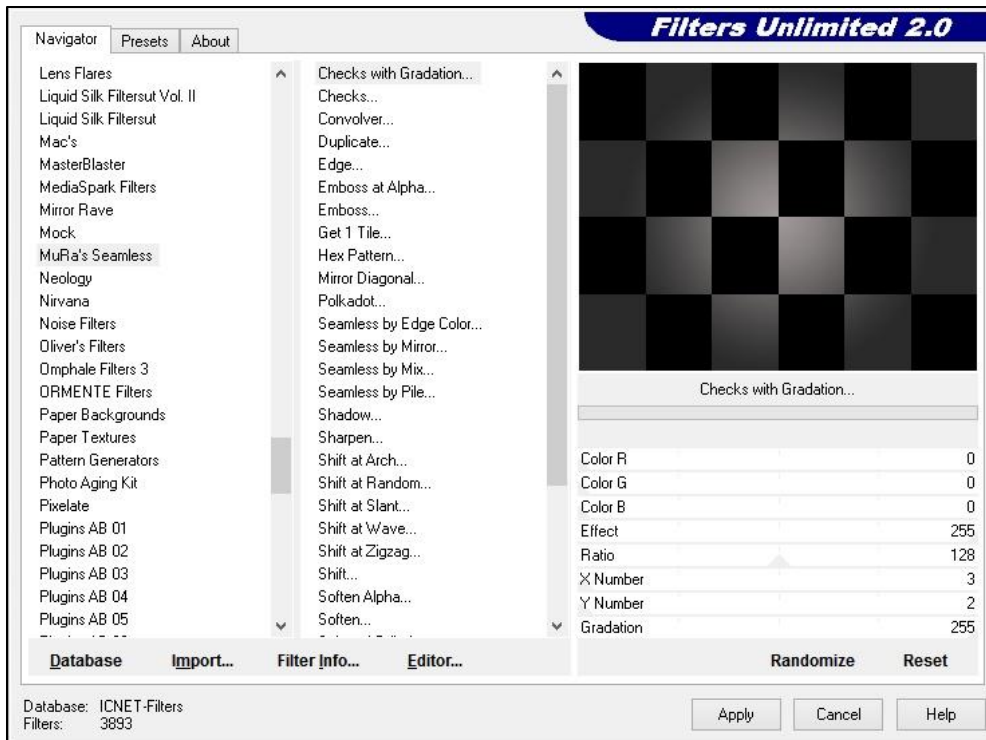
Navigator | Presets | About

Filters Unlimited 2.0

Lens Flares
Liquid Silk Filtersut Vol. II
Liquid Silk Filtersut
Mac's
MasterBlaster
MediaSpark Filters
Mirror Rave
Mock
MuRa's Seamless
Neology
Nirvana
Noise Filters
Oliver's Filters
Omphale Filters 3
ORMENTE Filters
Paper Backgrounds
Paper Textures
Pattern Generators
Photo Aging Kit
Pixelate
Plugins AB 01
Plugins AB 02
Plugins AB 03
Plugins AB 04
Plugins AB 05

Checks with Gradation...
Checks...
Convolver...
Duplicate...
Edge...
Emboss at Alpha...
Emboss...
Get 1 Tile...
Hex Pattern...
Mirror Diagonal...
Polkadot...
Seamless by Edge Color...
Seamless by Mirror...
Seamless by Mix...
Seamless by Pile...
Shadow...
Sharpen...
Shift at Arch...
Shift at Random...
Shift at Slant...
Shift at Wave...
Shift at Zigzag...
Shift...
Soften Alpha...
Soften...

Checks with Gradation...

| | |
|---|---|
| Color R | 0 |
| Color G | 0 |
| Color B | 0 |
| Effect | 255 |
| Ratio | 128 |
| X Number | 3 |
| Y Number | 2 |
| Gradation | 255 |

Database Import... Filter Info... Editor...
Randomize Reset

Database: ICNET-Filters
Filters: 3893

Apply Cancel Help